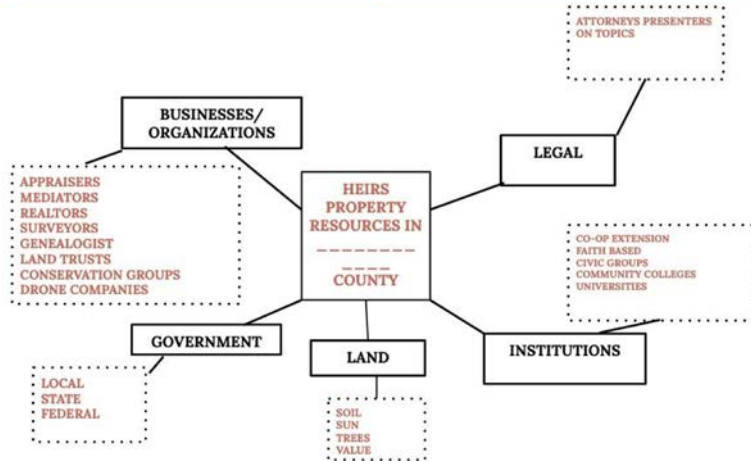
HEIRS PROPERTY RESOURCES IN
_________
____ COUNTY

BUSINESSES/ ORGANIZATIONS

APPRAISERS
MEDIATORS
REALTORS
SURVEYORS
GENEALOGIST
LAND TRUSTS
CONSERVATION GROUPS
DRONE COMPANIES

LEGAL

ATTORNEYS PRESENTERS ON TOPICS

INSTITUTIONS

CO-OP EXTENSION
FAITH BASED
CIVIC GROUPS
COMMUNITY COLLEGES
UNIVERSITIES

GOVERNMENT

LOCAL
STATE
FEDERAL

LAND

SOIL
SUN
TREES
VALUE